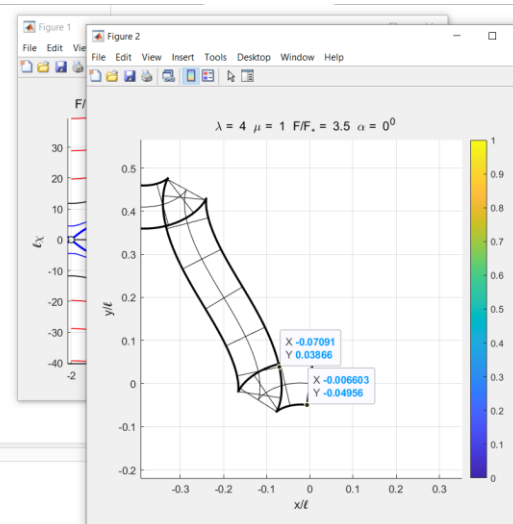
Figure 1
File Edit Vie
F/
30
20
10
0
-10
-20
-30
-40
-2
$\ell\chi$

Figure 2
File Edit View Insert Tools Desktop Window Help

$\lambda = 4 \;\; \mu = 1 \;\; F/F_* = 3.5 \;\; \alpha = 0^0$

0.5
0.4
0.3
0.2
0.1
0
-0.1
-0.2
$y/\ell$

-0.3 -0.2 -0.1 0 0.1 0.2 0.3
$x/\ell$

X -0.07091
Y 0.03866

X -0.006603
Y -0.04956

1
0.9
0.8
0.7
0.6
0.5
0.4
0.3
0.2
0.1
0